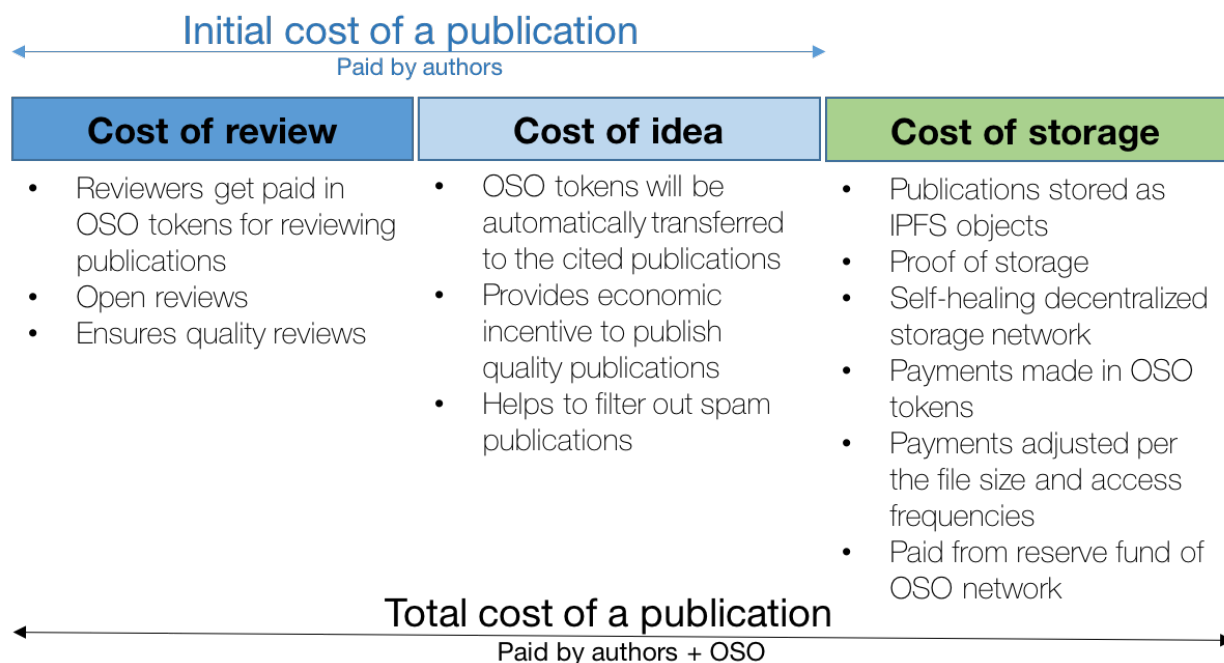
Initial cost of a publication

Paid by authors

Cost of review

- Reviewers get paid in OSO tokens for reviewing publications
- Open reviews
- Ensures quality reviews

Cost of idea

- OSO tokens will be automatically transferred to the cited publications
- Provides economic incentive to publish quality publications
- Helps to filter out spam publications

Cost of storage

- Publications stored as IPFS objects
- Proof of storage
- Self-healing decentralized storage network
- Payments made in OSO tokens
- Payments adjusted per the file size and access frequencies
- Paid from reserve fund of OSO network

Total cost of a publication

Paid by authors + OSO